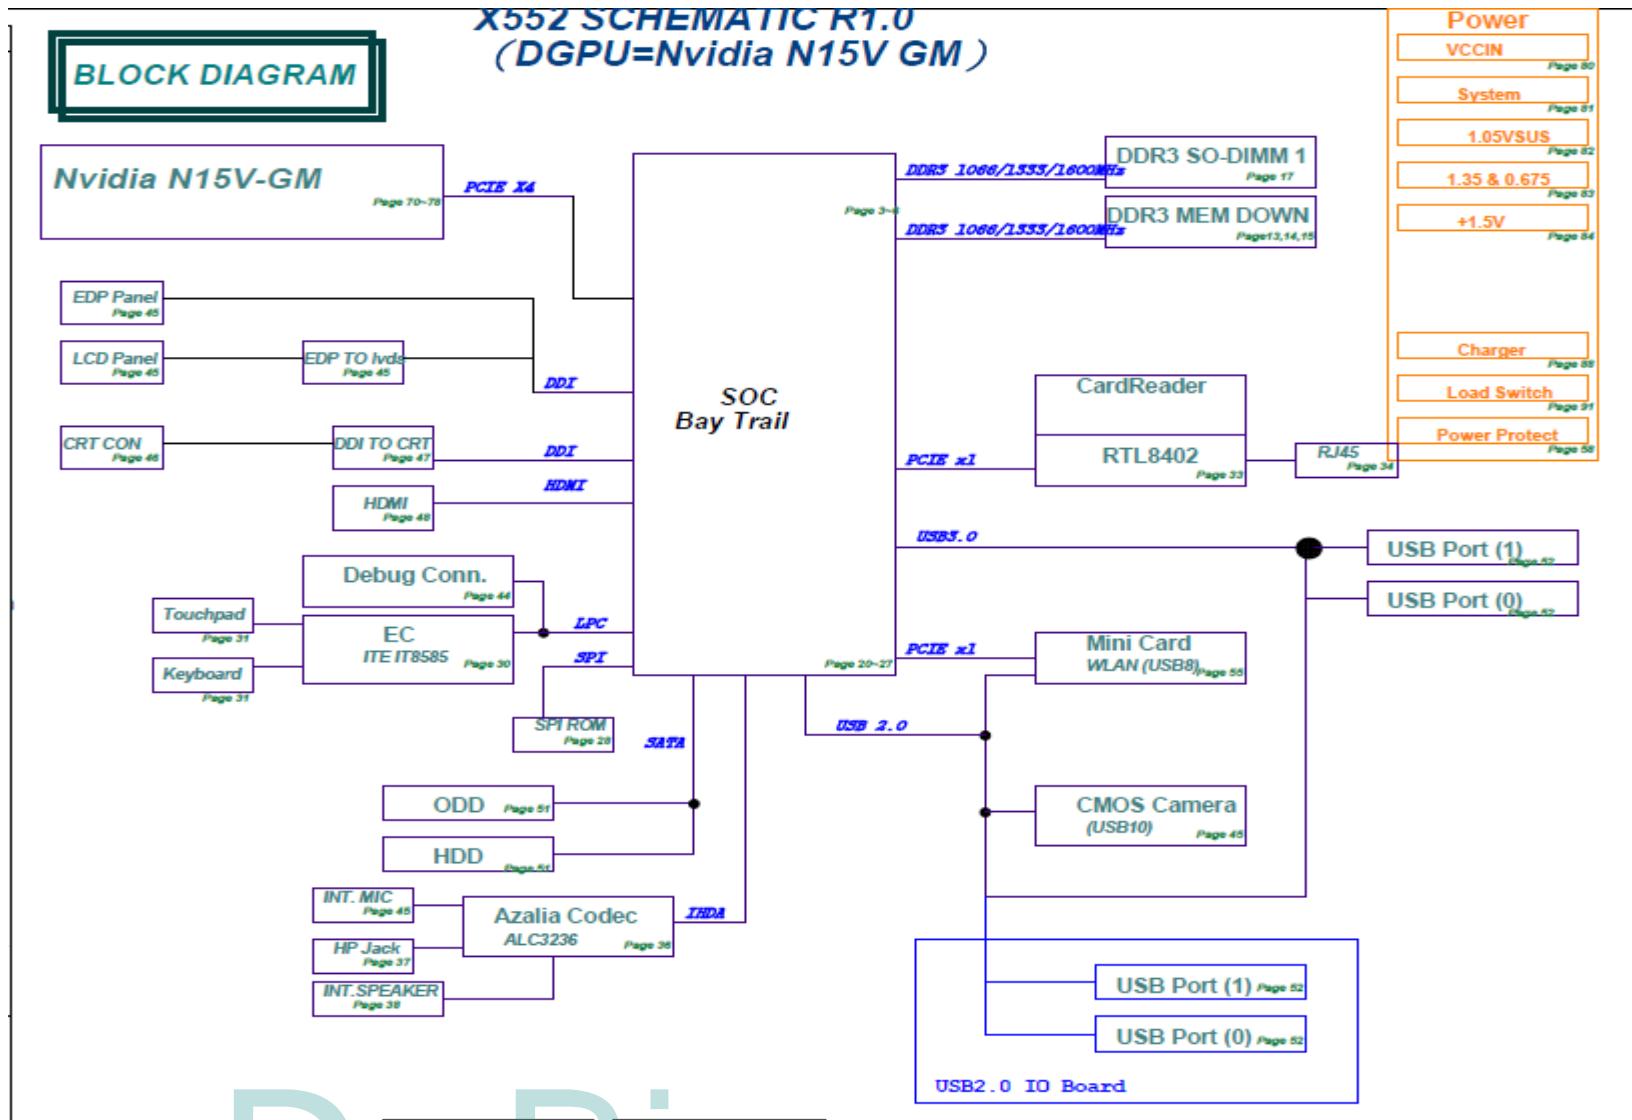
X552 SCHEMATIC R1.0
(DGPU=Nvidia N15V GM)

BLOCK DIAGRAM

Power
VCCIN
Page 80
System
Page 81
1.05VSUS
Page 82
1.35 & 0.675
Page 83
+1.5V
Page 84
Charger
Page 88
Load Switch
Page 91
Power Protect
Page 58

Nvidia N15V-GM
Page 70~78

PCIE X4

SOC
Bay Trail
Page 3~4
Page 20~27

DDR3 1066/1333/1600MHz
DDR3 SO-DIMM 1
Page 17
DDR3 1066/1333/1600MHz
DDR3 MEM DOWN
Page13,14,15

EDP Panel
Page 45
LCD Panel
Page 45
EDP TO lvds
Page 45
DDI
CRT CON
Page 46
DDI TO CRT
Page 47
DDI
HDMI
Page 48
HDMI

CardReader
RTL8402
Page 33
PCIE x1
RJ45
Page 34

USB3.0
USB Port (1)
Page 52
USB Port (0)
Page 52

Debug Conn.
Page 44
Touchpad
Page 31
EC
ITE IT8585
Page 30
LPC
SPI
Keyboard
Page 31
SPI ROM
Page 28

PCIE x1
Mini Card
WLAN (USB8)
Page 55

SATA
USB 2.0
ODD
Page 51
HDD
Page 51

CMOS Camera
(USB10)
Page 45

INT. MIC
Page 45
Azalia Codec
ALC3236
Page 36
IHDA
HP Jack
Page 37
INT.SPEAKER
Page 38

USB Port (1)
Page 52
USB Port (0)
Page 52
USB2.0 IO Board